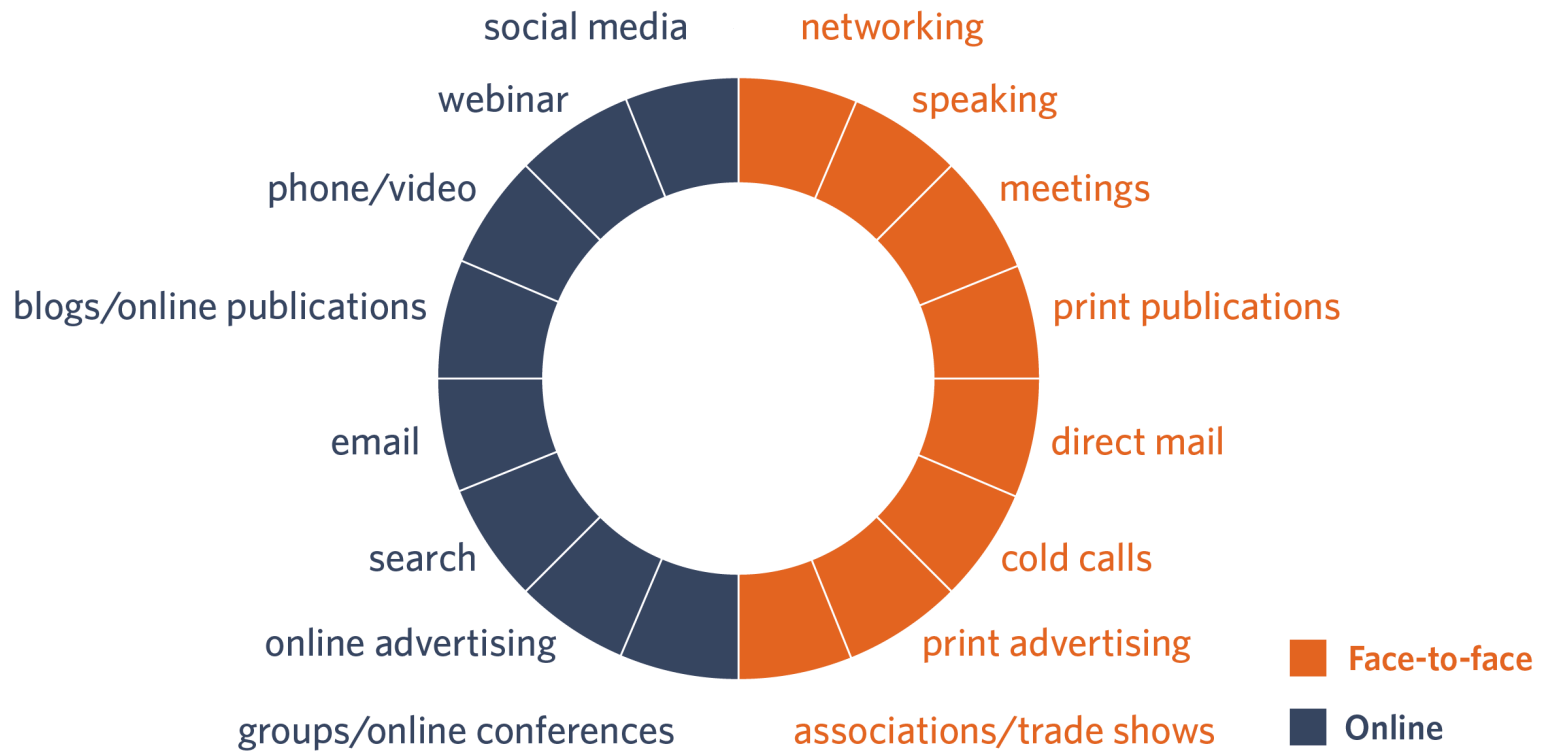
social media
networking
webinar
speaking
phone/video
meetings
blogs/online publications
print publications
email
direct mail
search
cold calls
online advertising
print advertising
groups/online conferences
associations/trade shows

Face-to-face
Online